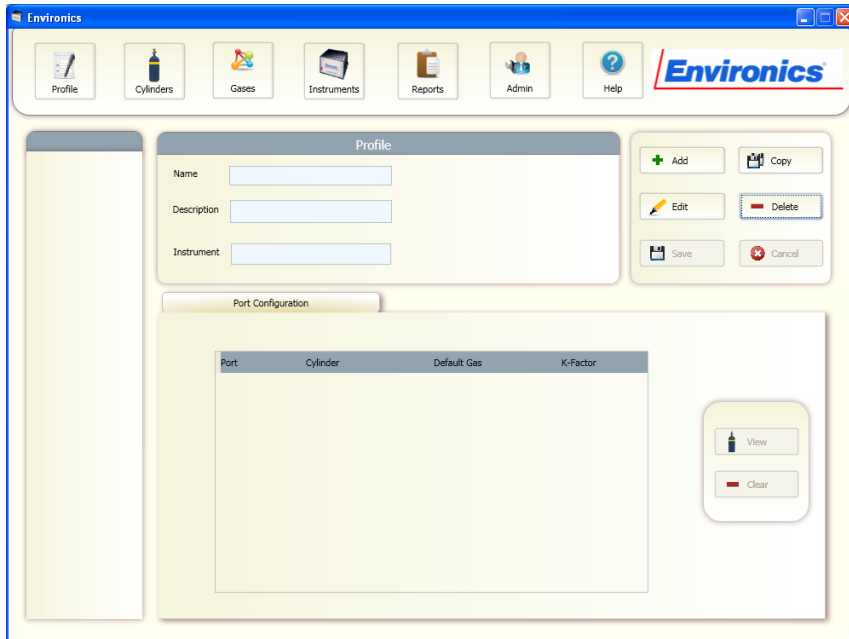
Environics

Profile
Cylinders
Gases
Instruments
Reports
Admin
Help

Environics®

Profile

Name
Description
Instrument

Add
Copy
Edit
Delete
Save
Cancel

Port Configuration

| Port | Cylinder | Default Gas | K-Factor |
|---|---|---|---|

View
Clear